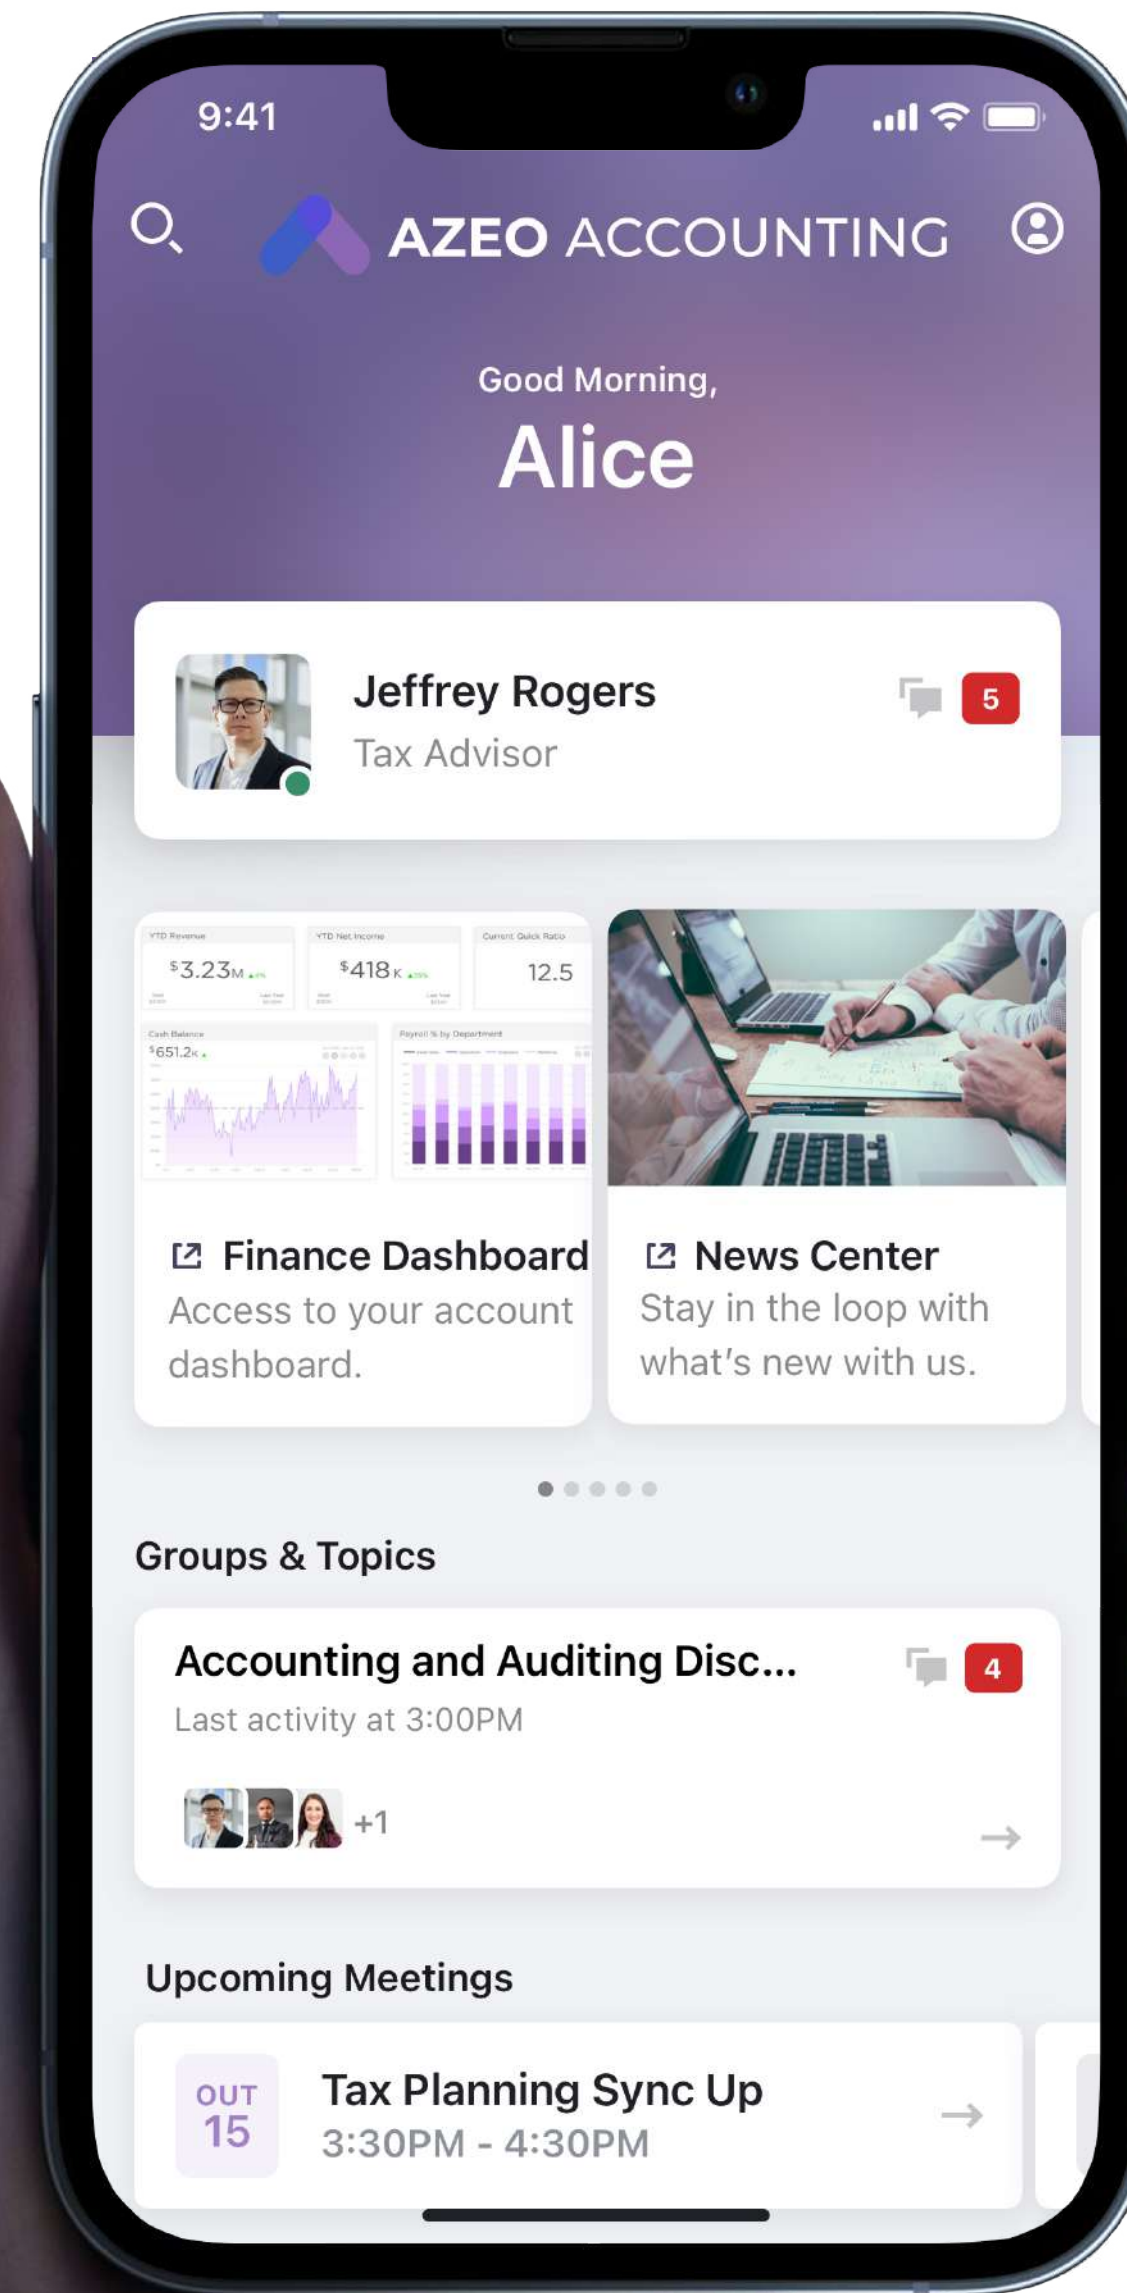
9:41

AZEO ACCOUNTING

Good Morning,

Alice

Jeffrey Rogers
Tax Advisor
5

YTD Revenue
$3.23M
YTD Net Income
$418K
Current Quick Ratio
12.5
Cash Balance
$651.2K
Payroll % by Department

Finance Dashboard
Access to your account dashboard.

News Center
Stay in the loop with what's new with us.

Groups & Topics

Accounting and Auditing Disc...
4
Last activity at 3:00PM
+1

Upcoming Meetings

OUT
15
Tax Planning Sync Up
3:30PM - 4:30PM